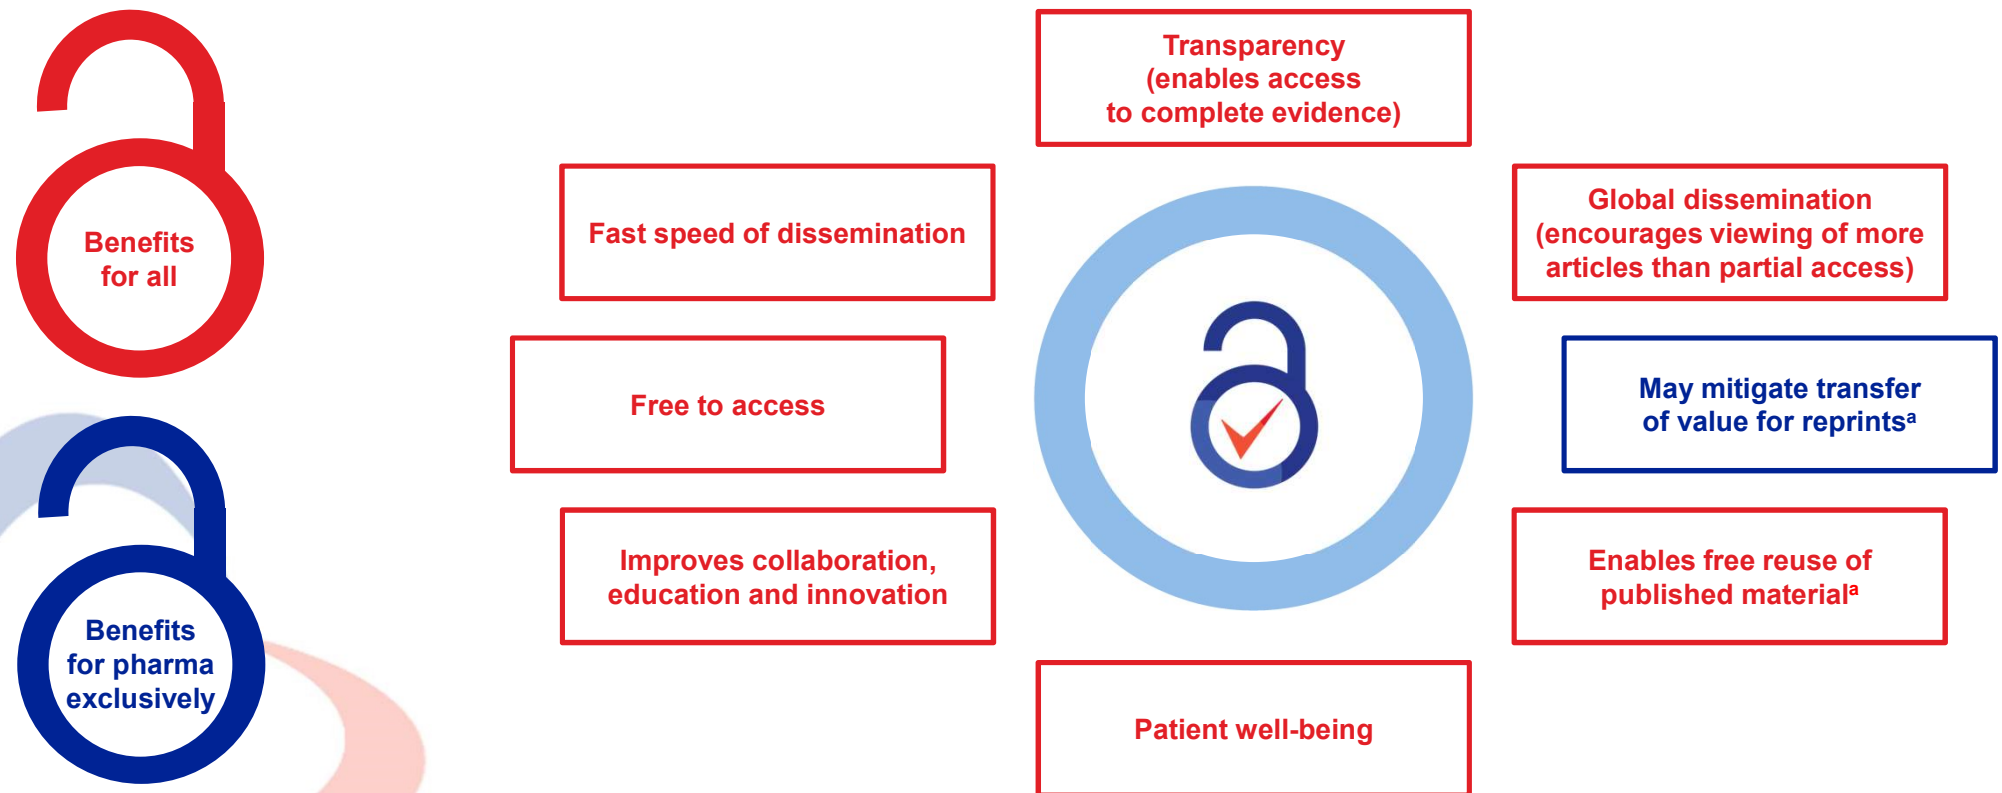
Benefits for all

Benefits for pharma exclusively

Transparency (enables access to complete evidence)

Fast speed of dissemination

Global dissemination (encourages viewing of more articles than partial access)

Free to access

May mitigate transfer of value for reprints$^a$

Improves collaboration, education and innovation

Enables free reuse of published material$^a$

Patient well-being